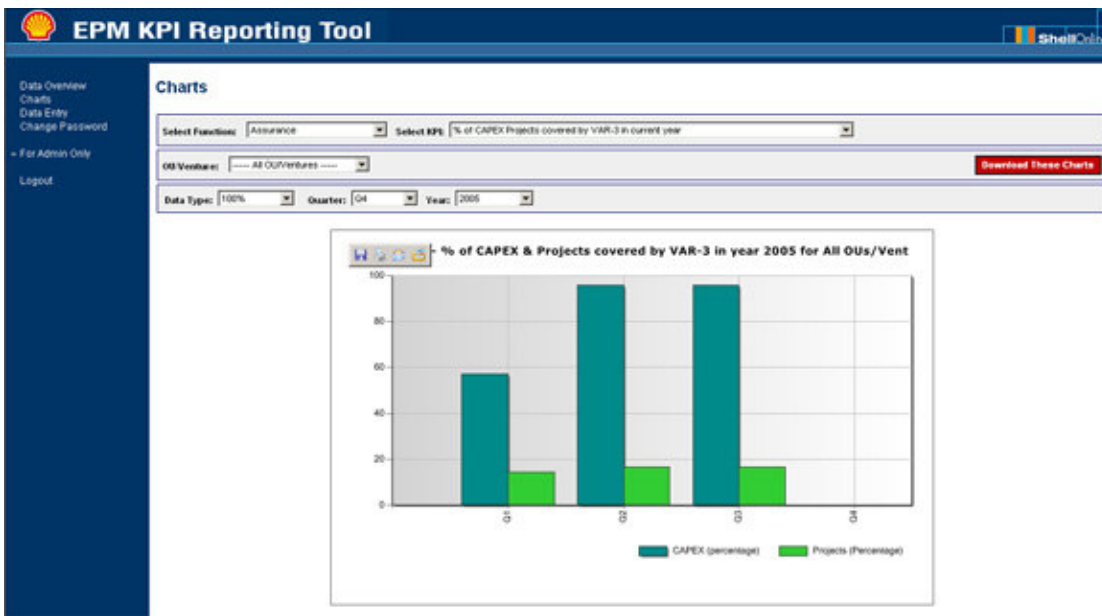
EPM KPI Reporting Tool

ShellOnli

Data Overview
Charts
Data Entry
Change Password

» For Admin Only

Logout

Charts

Select Function: Assurance

Select KPI: % of CAPEX Projects covered by VAR-3 in current year

OU/Venture: ----- All OU/Ventures -----

Download These Charts

Data Type: 100%

Quarter: Q4

Year: 2005

% of CAPEX & Projects covered by VAR-3 in year 2005 for All OUs/Vent

100
80
60
40
20
0

Q1
Q2
Q3
Q4

CAPEX (percentage)
Projects (Percentage)